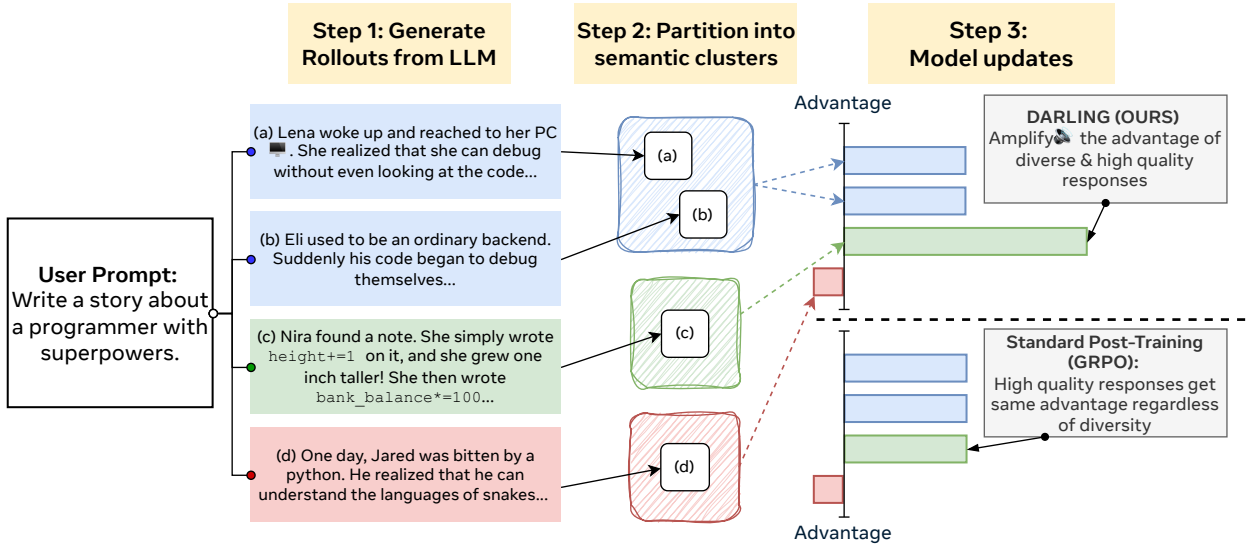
Step 1: Generate Rollouts from LLM

Step 2: Partition into semantic clusters

Step 3: Model updates

User Prompt: Write a story about a programmer with superpowers.

(a) Lena woke up and reached to her PC 🖥️. She realized that she can debug without even looking at the code...

(b) Eli used to be an ordinary backend. Suddenly his code began to debug themselves...

(c) Nira found a note. She simply wrote height+=1 on it, and she grew one inch taller! She then wrote bank_balance*=100...

(d) One day, Jared was bitten by a python. He realized that he can understand the languages of snakes...

(a)

(b)

(c)

(d)

Advantage

DARLING (OURS)
Amplify🔈 the advantage of diverse & high quality responses

Standard Post-Training (GRPO):
High quality responses get same advantage regardless of diversity

Advantage